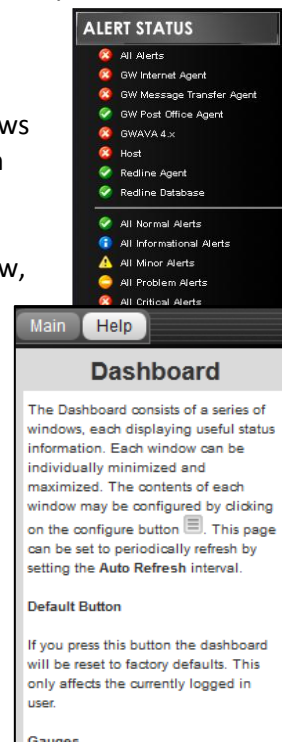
ws
n
w,

ALERT STATUS
All Alerts
GW Internet Agent
GW Message Transfer Agent
GW Post Office Agent
GWAVA 4.x
Host
Redline Agent
Redline Database
All Normal Alerts
All Informational Alerts
All Minor Alerts
All Problem Alerts
All Critical Alerts

Main Help

Dashboard

The Dashboard consists of a series of windows, each displaying useful status information. Each window can be individually minimized and maximized. The contents of each window may be configured by clicking on the configure button. This page can be set to periodically refresh by setting the Auto Refresh interval.

Default Button

If you press this button the dashboard will be reset to factory defaults. This only affects the currently logged in user.

Gauges